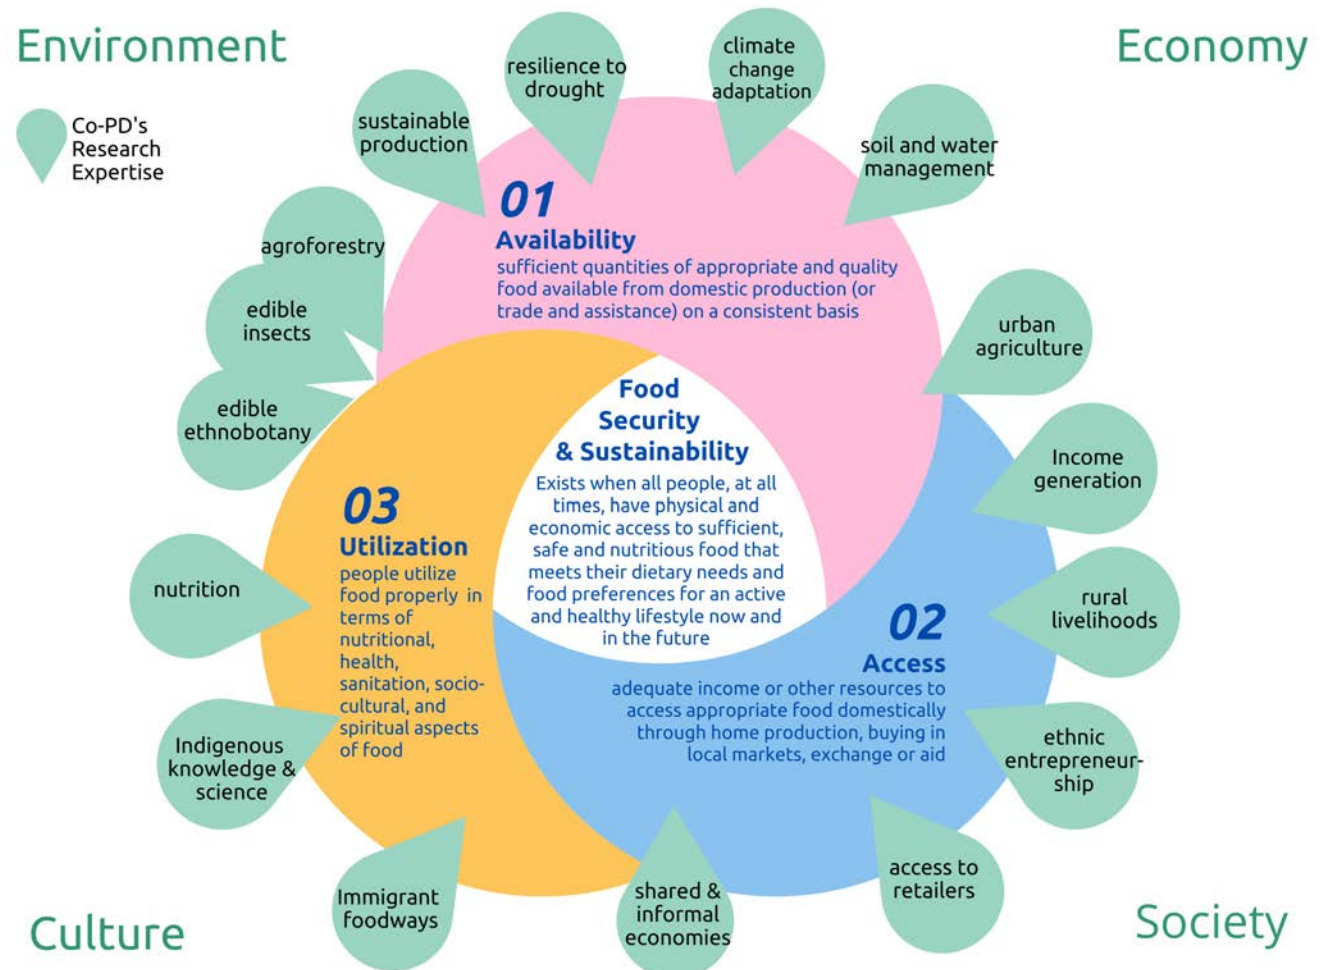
Environment

Economy

Co-PD's Research Expertise

resilience to drought

climate change adaptation

sustainable production

soil and water management

agroforestry

edible insects

edible ethnobotany

01
Availability
sufficient quantities of appropriate and quality food available from domestic production (or trade and assistance) on a consistent basis

urban agriculture

Food Security & Sustainability
Exists when all people, at all times, have physical and economic access to sufficient, safe and nutritious food that meets their dietary needs and food preferences for an active and healthy lifestyle now and in the future

Income generation

03
Utilization
people utilize food properly in terms of nutritional, health, sanitation, socio-cultural, and spiritual aspects of food

nutrition

rural livelihoods

02
Access
adequate income or other resources to access appropriate food domestically through home production, buying in local markets, exchange or aid

Indigenous knowledge & science

ethnic entrepreneurship

access to retailers

Immigrant foodways

shared & informal economies

Culture

Society